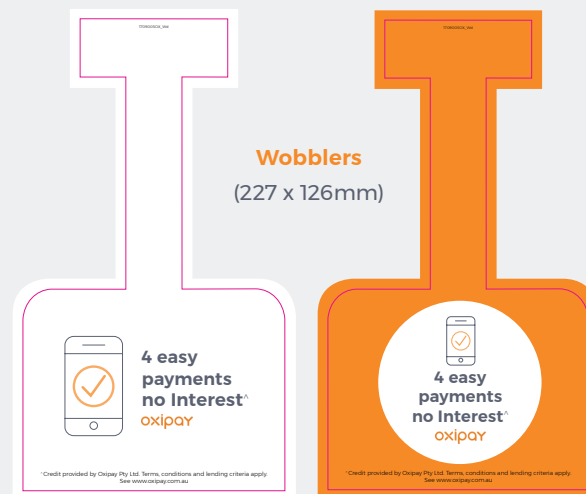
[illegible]

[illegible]

Wobblers

(227 x 126mm)

4 easy payments no Interest^

oxipay

^Credit provided by Oxipay Pty Ltd. Terms, conditions and lending criteria apply. See www.oxipay.com.au

4 easy payments no Interest^

oxipay

^Credit provided by Oxipay Pty Ltd. Terms, conditions and lending criteria apply. See www.oxipay.com.au